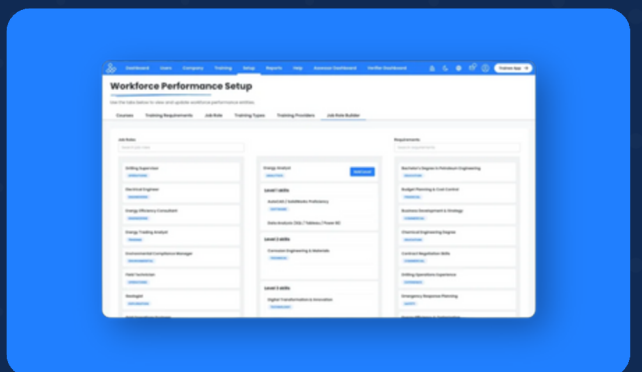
Dashboard Users Company Training Setup Reports Help Assessor Dashboard Verifier Dashboard

Trainee App

Workforce Performance Setup

Use the tabs below to view and update workforce performance entities.

Courses Training Requirements Job Role Training Types Training Providers Job Role Builder

Job Roles

Drilling Supervisor

Electrical Engineer

Energy Efficiency Consultant

Energy Trading Analyst

Environmental Compliance Manager

Field Technician

Geologist

Energy Analyst

Level 1 skills

AutoCAD / SolidWorks Proficiency

Data Analysis (SQL / Tableau / Power BI)

Level 2 skills

Corrosion Engineering & Materials

Level 3 skills

Digital Transformation & Innovation

Requirements

Bachelor's Degree in Petroleum Engineering

Budget Planning & Cost Control

Business Development & Strategy

Chemical Engineering Degree

Contract Negotiation Skills

Drilling Operations Experience

Emergency Response Planning